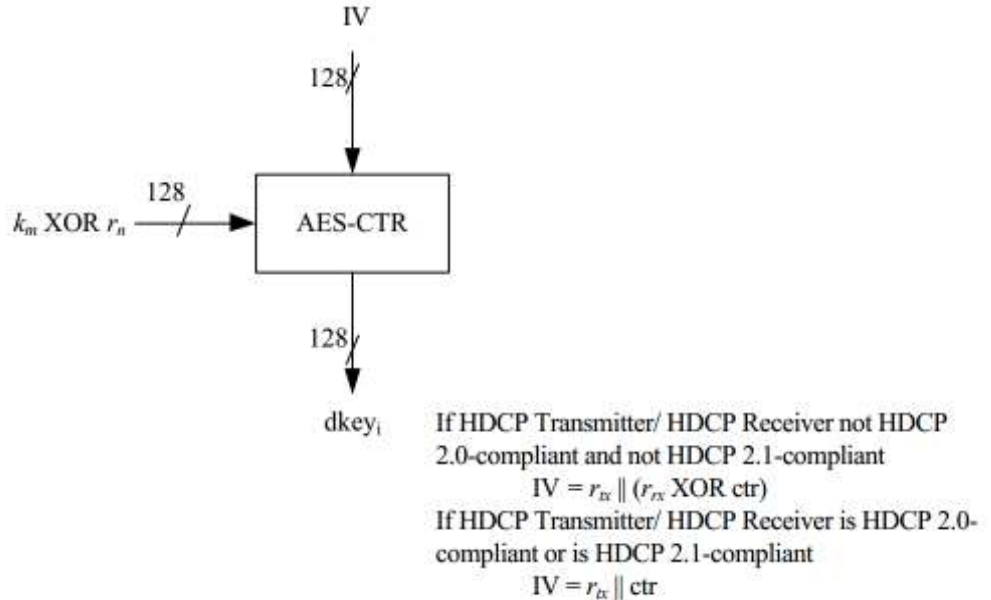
IV

128

128

$k_m$ XOR $r_n$

AES-CTR

128

dkey$_i$

If HDCP Transmitter/ HDCP Receiver not HDCP 2.0-compliant and not HDCP 2.1-compliant
IV = $r_{tx}$ || ($r_{rx}$ XOR ctr)
If HDCP Transmitter/ HDCP Receiver is HDCP 2.0-compliant or is HDCP 2.1-compliant
IV = $r_{tx}$ || ctr